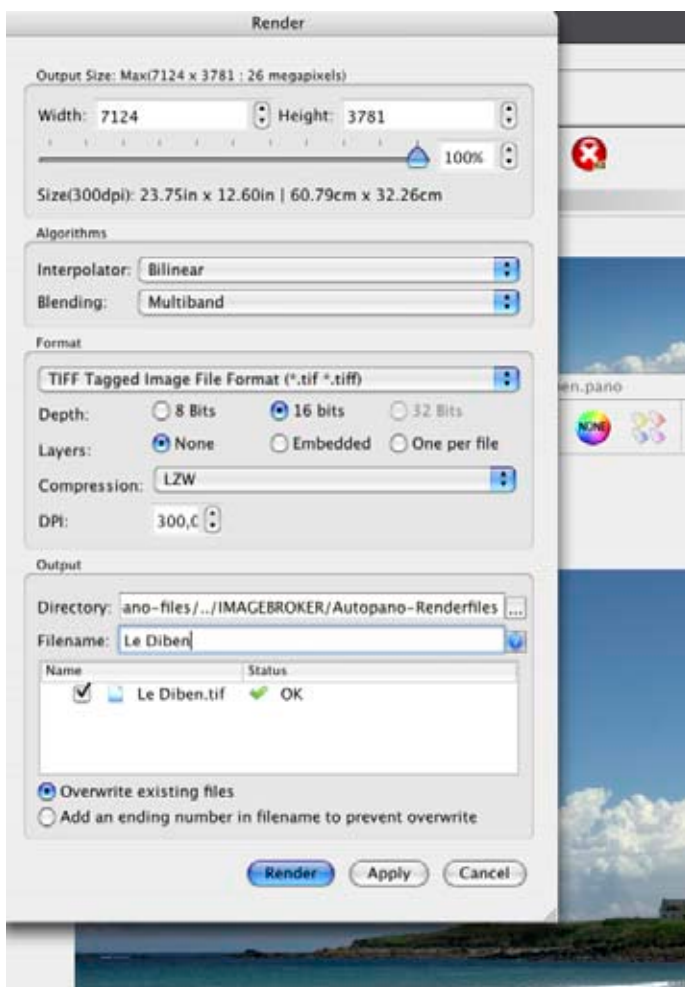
Render

Output Size: Max(7124 x 3781 : 26 megapixels)

Width: 7124 Height: 3781

100%

Size(300dpi): 23.75in x 12.60in | 60.79cm x 32.26cm

Algorithms

Interpolator: Bilinear

Blending: Multiband

Format

TIFF Tagged Image File Format (*.tif *.tiff)

Depth: 8 Bits 16 bits 32 Bits

Layers: None Embedded One per file

Compression: LZW

DPI: 300,C

Output

Directory: ano-files/.../IMAGEBROKER/Autopano-Renderfiles ...

Filename: Le Diben

| Name | Status |
|---|---|
| Le Diben.tif | OK |

Overwrite existing files

Add an ending number in filename to prevent overwrite

Render Apply Cancel

en.pano

NONE